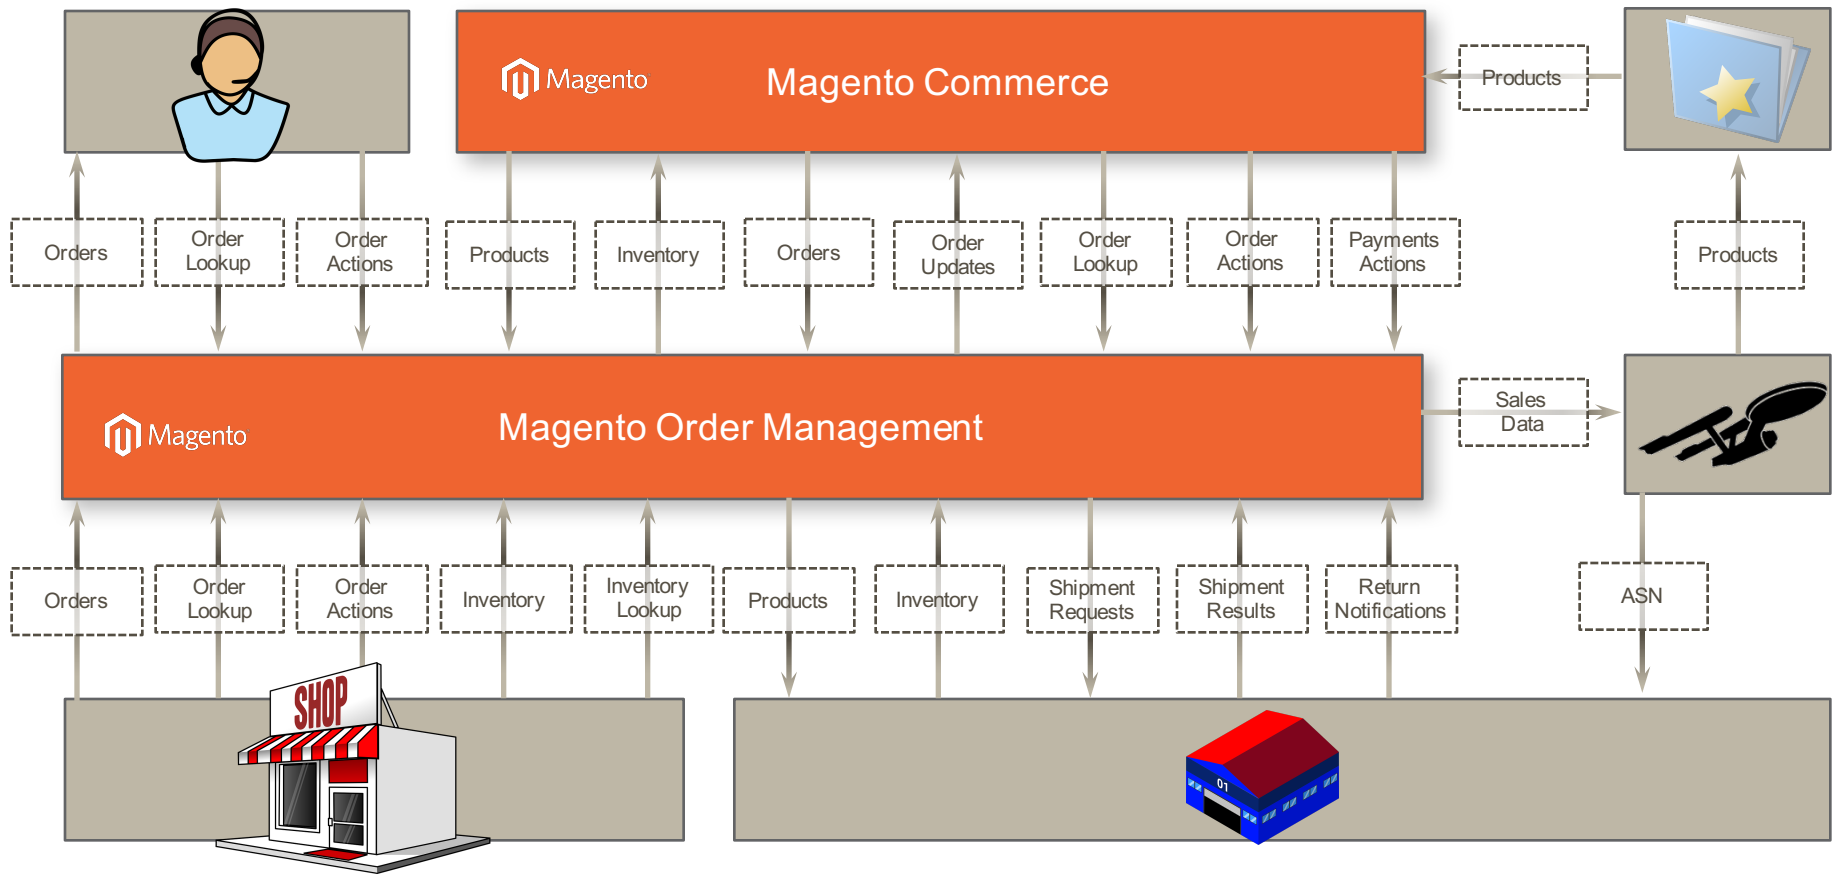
Magento

Magento Commerce

Products

Orders

Order Lookup

Order Actions

Products

Inventory

Orders

Order Updates

Order Lookup

Order Actions

Payments Actions

Products

Magento

Magento Order Management

Sales Data

Orders

Order Lookup

Order Actions

Inventory

Inventory Lookup

Products

Inventory

Shipment Requests

Shipment Results

Return Notifications

ASN

SHOP

01